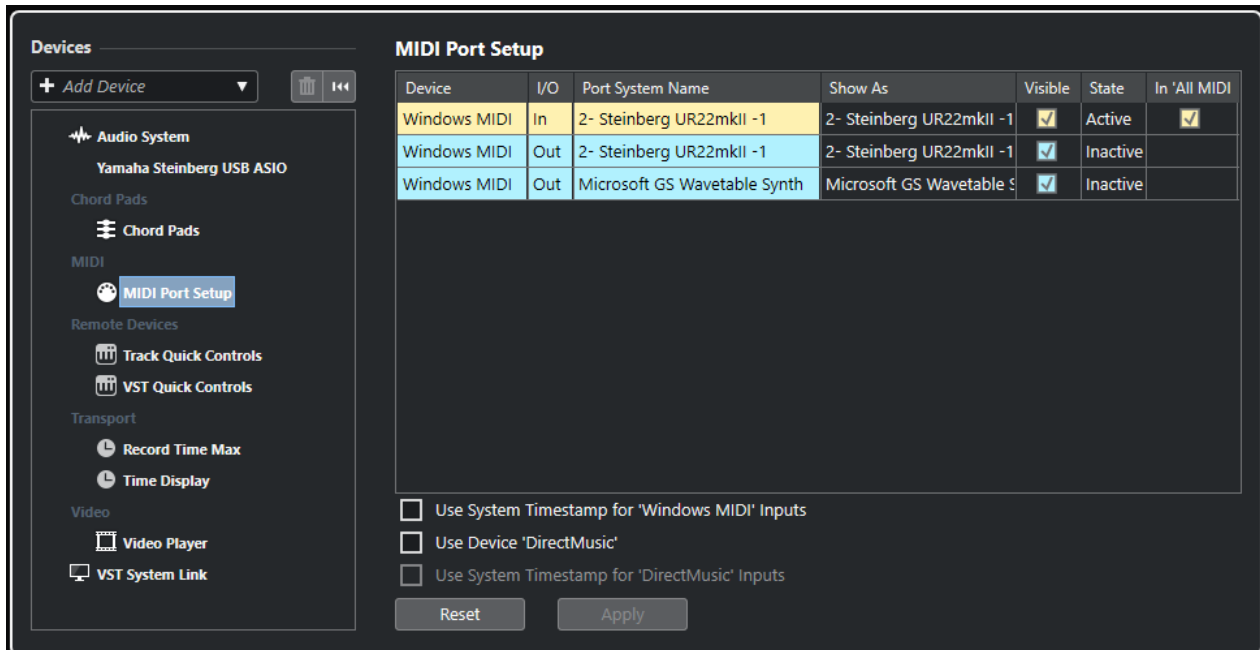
Devices

+ Add Device

Audio System
Yamaha Steinberg USB ASIO
Chord Pads
Chord Pads
MIDI
MIDI Port Setup
Remote Devices
Track Quick Controls
VST Quick Controls
Transport
Record Time Max
Time Display
Video
Video Player
VST System Link

MIDI Port Setup

| Device | I/O | Port System Name | Show As | Visible | State | In 'All MIDI |
|---|---|---|---|---|---|---|
| Windows MIDI | In | 2- Steinberg UR22mkII -1 | 2- Steinberg UR22mkII -1 | ✓ | Active | ✓ |
| Windows MIDI | Out | 2- Steinberg UR22mkII -1 | 2- Steinberg UR22mkII -1 | ✓ | Inactive | |
| Windows MIDI | Out | Microsoft GS Wavetable Synth | Microsoft GS Wavetable S | ✓ | Inactive | |

Use System Timestamp for 'Windows MIDI' Inputs
Use Device 'DirectMusic'
Use System Timestamp for 'DirectMusic' Inputs

Reset
Apply